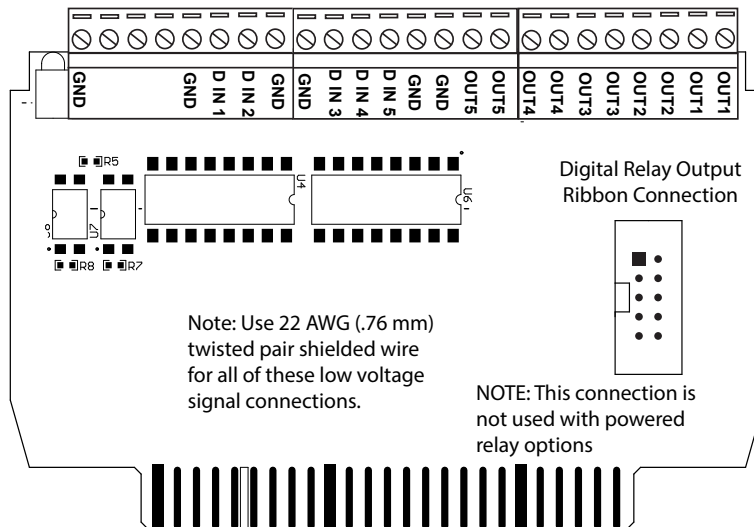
GND
GND
D IN 1
D IN 2
GND
GND
D IN 3
D IN 4
D IN 5
GND
GND
OUT5
OUT5
OUT4
OUT4
OUT3
OUT3
OUT2
OUT2
OUT1
OUT1

R5
U4
U6
U7
R8
R7

Digital Relay Output Ribbon Connection

Note: Use 22 AWG (.76 mm) twisted pair shielded wire for all of these low voltage signal connections.

NOTE: This connection is not used with powered relay options